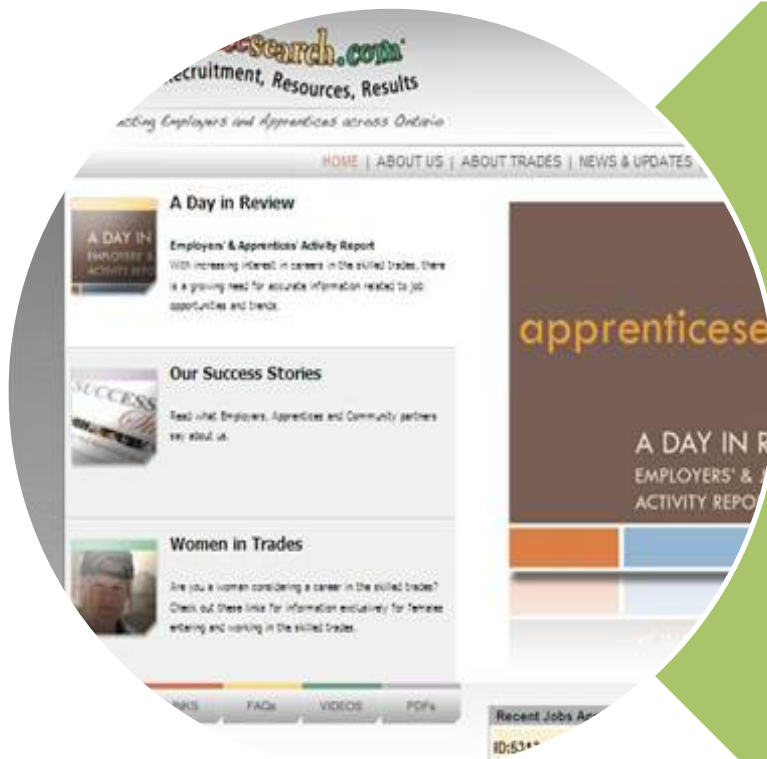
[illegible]search.com
Recruitment, Resources, Results
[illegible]cting Employers and Apprentices across Ontario

HOME | ABOUT US | ABOUT TRADES | NEWS & UPDATES

A Day in Review

A DAY IN
EMPLOYERS' &
ACTIVITY REPO

Employers' & Apprentices' Activity Report
With increasing interest in careers in the skilled trades, there is a growing need for accurate information related to job opportunities and trends.

Our Success Stories

SUCCESS

Read what Employers, Apprentices and Community partners say about us.

Women in Trades

Are you a women considering a career in the skilled trades? Check out these links for information exclusively for females entering and working in the skilled trades.

apprenticese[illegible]

A DAY IN R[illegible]
EMPLOYERS' & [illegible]
ACTIVITY REPO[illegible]

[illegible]NKS FAQs VIDEOS PDFs

Recent Jobs A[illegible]
ID:63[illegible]